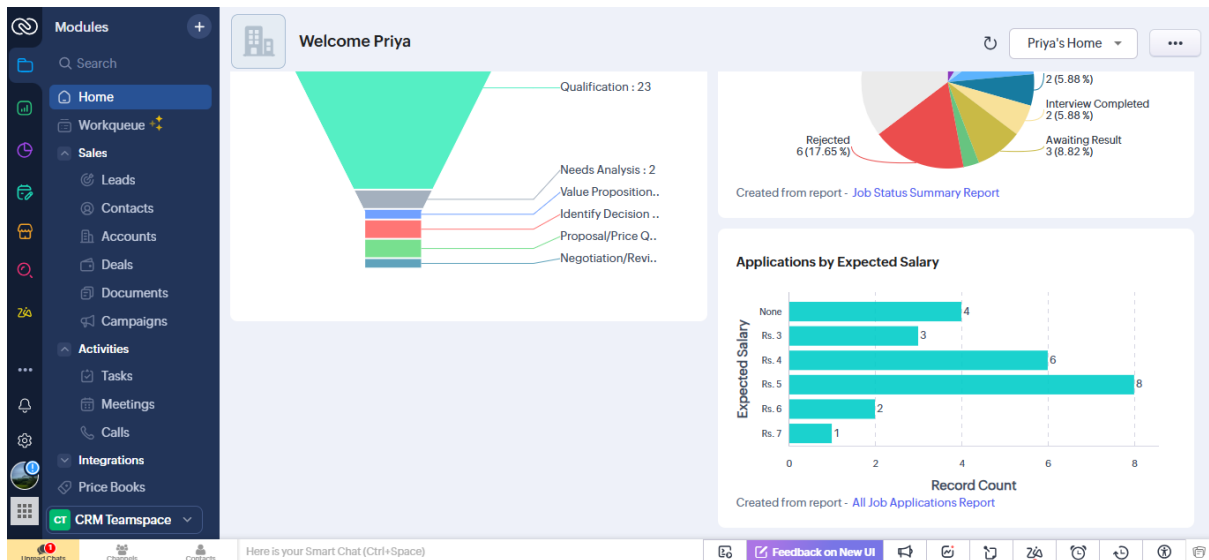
Modules
Search
Home
Workqueue
Sales
Leads
Contacts
Accounts
Deals
Documents
Campaigns
Activities
Tasks
Meetings
Calls
Integrations
Price Books
CT CRM Teamspace

Welcome Priya
Priya's Home
...

Qualification : 23
Needs Analysis : 2
Value Proposition..
Identify Decision ..
Proposal/Price Q..
Negotiation/Revi..

2 (5.88 %)
Interview Completed
2 (5.88 %)
Rejected
6 (17.65 %)
Awaiting Result
3 (8.82 %)
Created from report - Job Status Summary Report

Applications by Expected Salary
Expected Salary
None 4
Rs. 3 3
Rs. 4 6
Rs. 5 8
Rs. 6 2
Rs. 7 1
0 2 4 6 8
Record Count
Created from report - All Job Applications Report

Unread Chats
Channels
Contacts
Here is your Smart Chat (Ctrl+Space)
Feedback on New UI